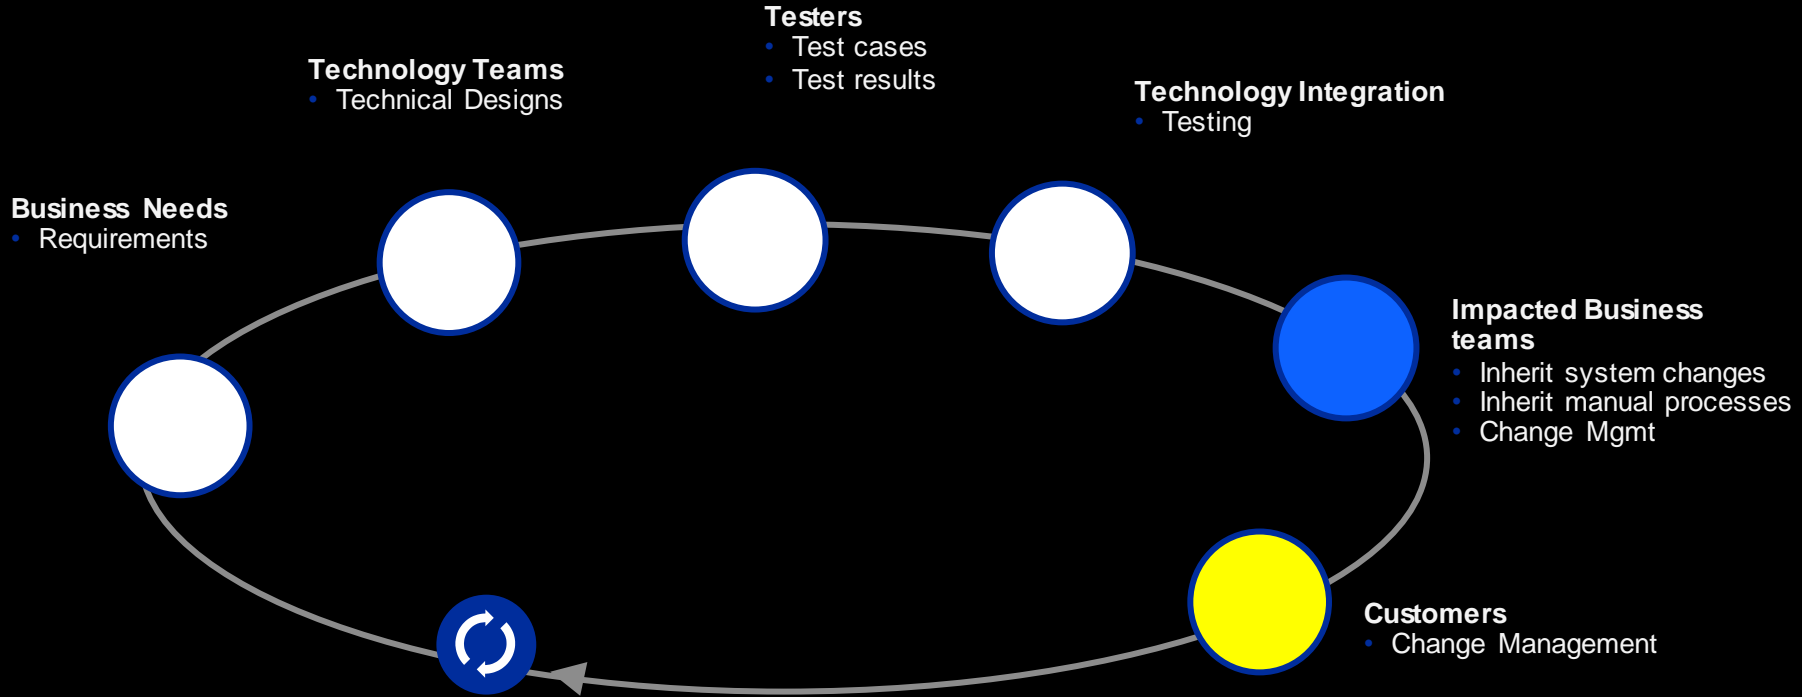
Testers
- Test cases
- Test results

Technology Teams
- Technical Designs

Technology Integration
- Testing

Business Needs
- Requirements

Impacted Business teams
- Inherit system changes
- Inherit manual processes
- Change Mgmt

Customers
- Change Management